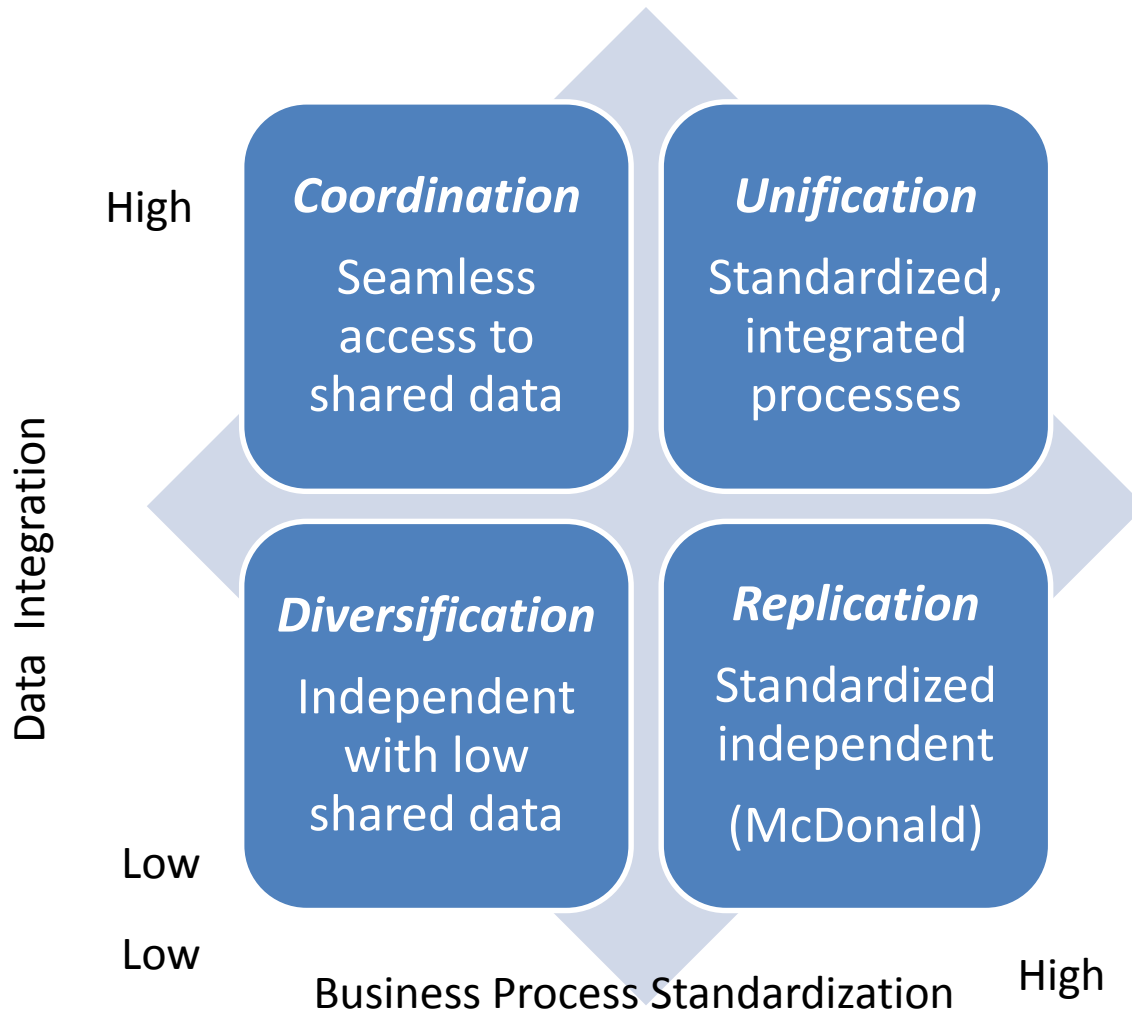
High

Data Integration

Coordination

Seamless access to shared data

Unification

Standardized, integrated processes

Diversification

Independent with low shared data

Replication

Standardized independent

(McDonald)

Low

Low

Business Process Standardization

High